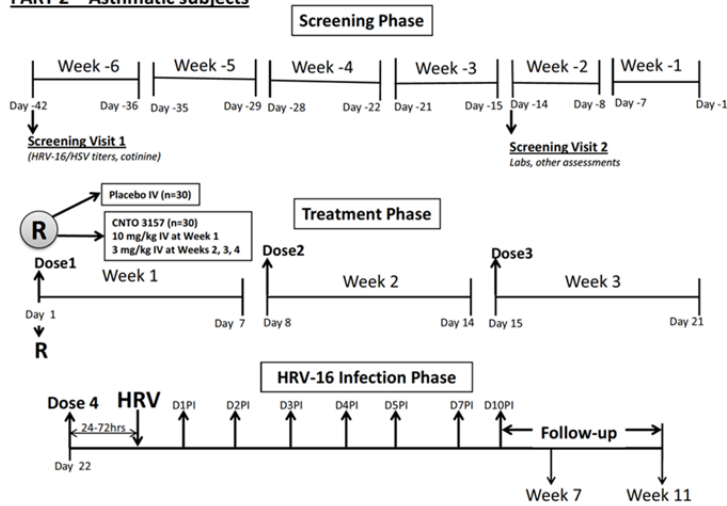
PART 2 – Asthmatic Subjects

Screening Phase

Week -6
Week -5
Week -4
Week -3
Week -2
Week -1

Day -42 Day -36 Day -35 Day -29 Day -28 Day -22 Day -21 Day -15 Day -14 Day -8 Day -7 Day -1

Screening Visit 1
(HRV-16/HSV titers, cotinine)

Screening Visit 2
Labs, other assessments

R

Placebo IV (n=30)

CNTO 3157 (n=30)
10 mg/kg IV at Week 1
3 mg/kg IV at Weeks 2, 3, 4

Treatment Phase

Dose1
Week 1
Day 1 Day 7
R

Dose2
Week 2
Day 8 Day 14

Dose3
Week 3
Day 15 Day 21

HRV-16 Infection Phase

Dose 4
HRV
24-72hrs
D1PI D2PI D3PI D4PI D5PI D7PI D10PI
Follow-up
Day 22
Week 7
Week 11